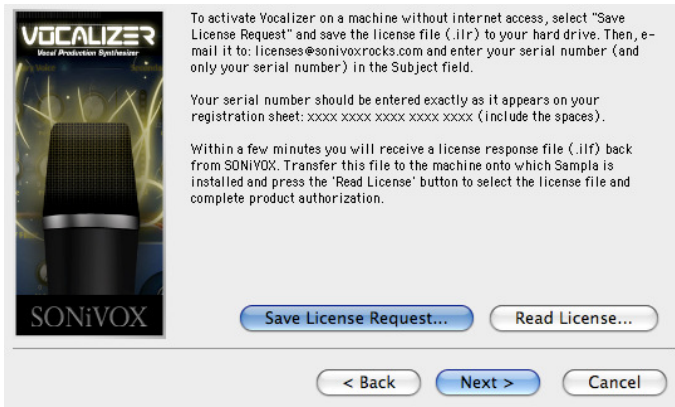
VOCALIZER
Vocal Production Synthesizer

SONiVOX

To activate Vocalizer on a machine without internet access, select "Save License Request" and save the license file (.ilr) to your hard drive. Then, e-mail it to: licenses@sonivoxrocks.com and enter your serial number (and only your serial number) in the Subject field.

Your serial number should be entered exactly as it appears on your registration sheet: xxxx xxxx xxxx xxxx xxxx (include the spaces).

Within a few minutes you will receive a license response file (.ilf) back from SONiVOX. Transfer this file to the machine onto which Sampla is installed and press the 'Read License' button to select the license file and complete product authorization.

Save License Request...

Read License...

< Back

Next >

Cancel